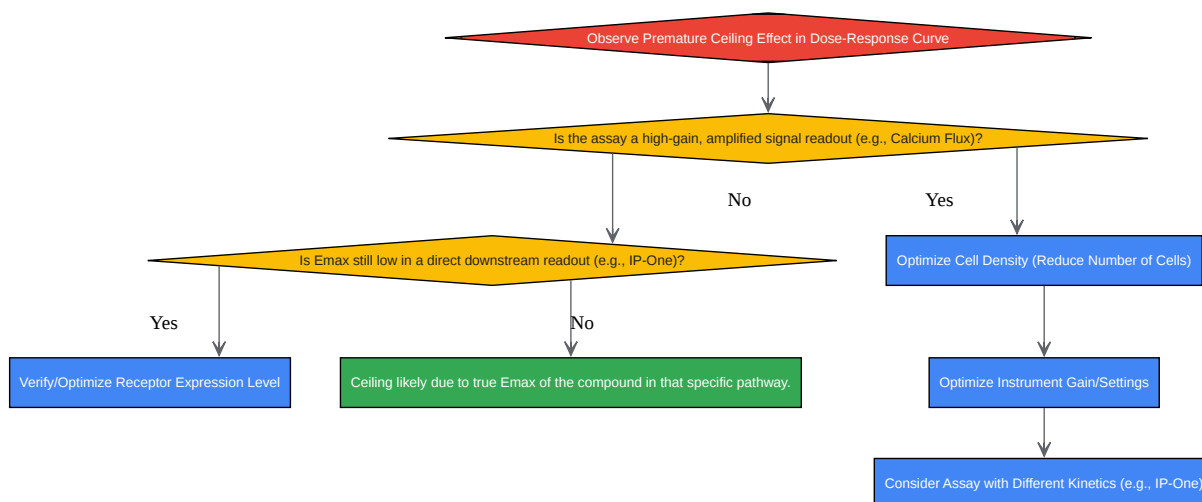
Observe Premature Ceiling Effect in Dose-Response Curve

Is the assay a high-gain, amplified signal readout (e.g., Calcium Flux)?

No

Yes

Is Emax still low in a direct downstream readout (e.g., IP-One)?

Optimize Cell Density (Reduce Number of Cells)

Yes

No

Verify/Optimize Receptor Expression Level

Ceiling likely due to true Emax of the compound in that specific pathway.

Optimize Instrument Gain/Settings

Consider Assay with Different Kinetics (e.g., IP-One)